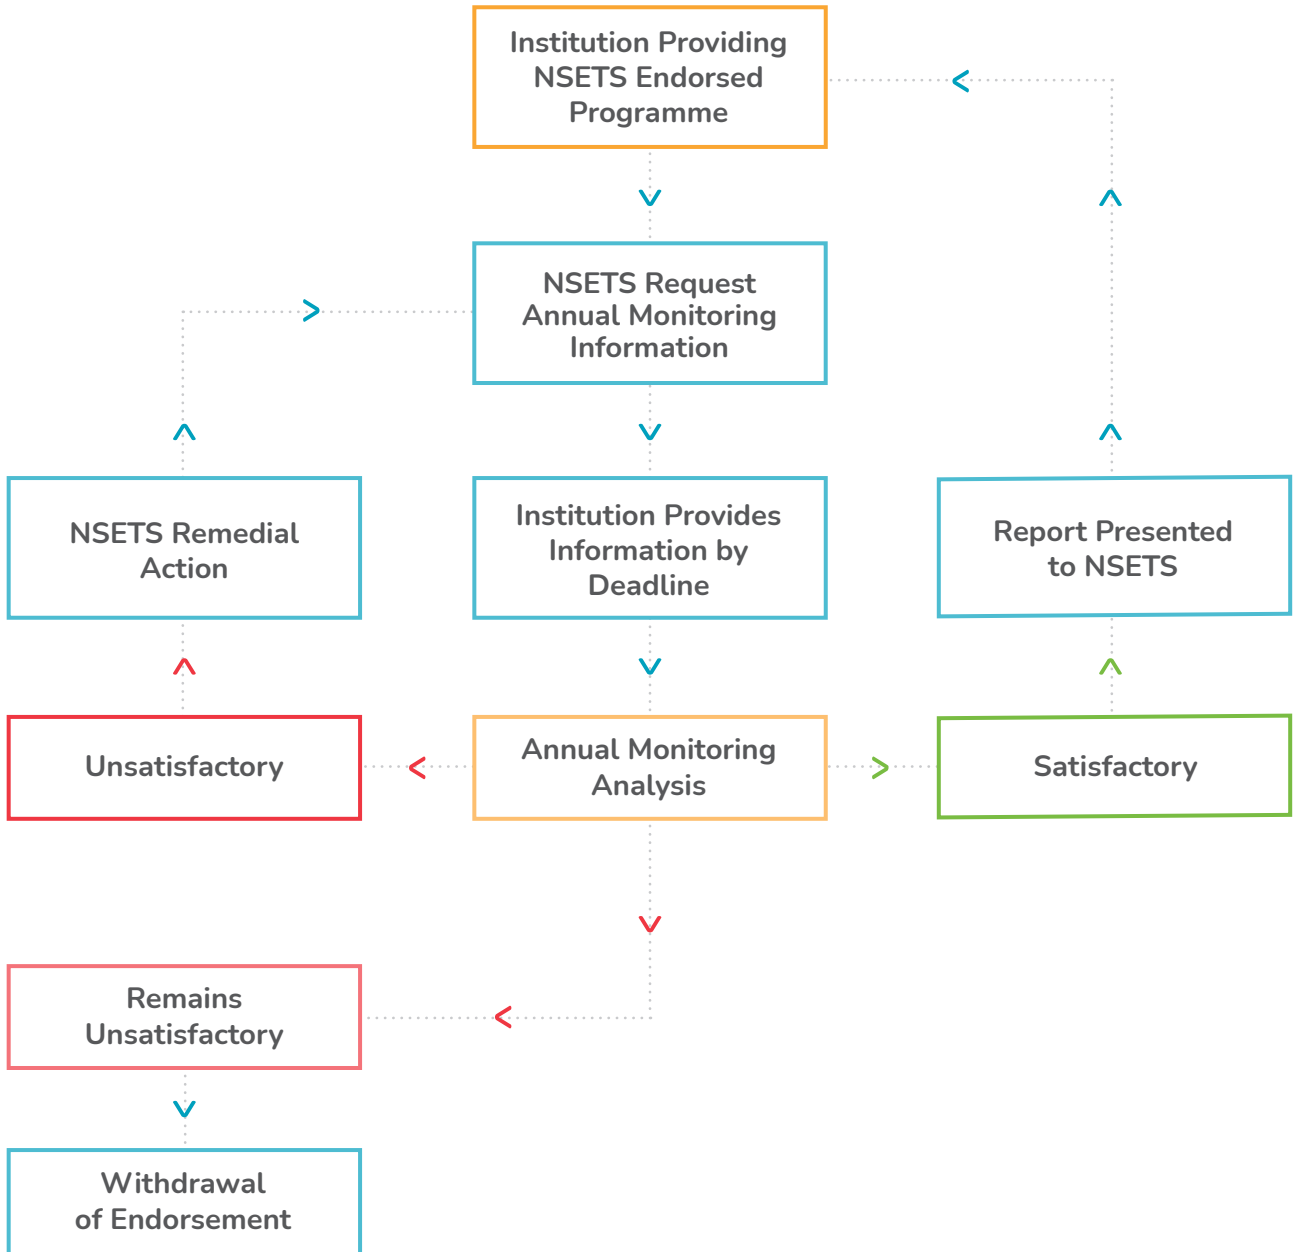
Institution Providing NSETS Endorsed Programme

NSETS Request Annual Monitoring Information

NSETS Remedial Action

Institution Provides Information by Deadline

Report Presented to NSETS

Unsatisfactory

Annual Monitoring Analysis

Satisfactory

Remains Unsatisfactory

Withdrawal of Endorsement